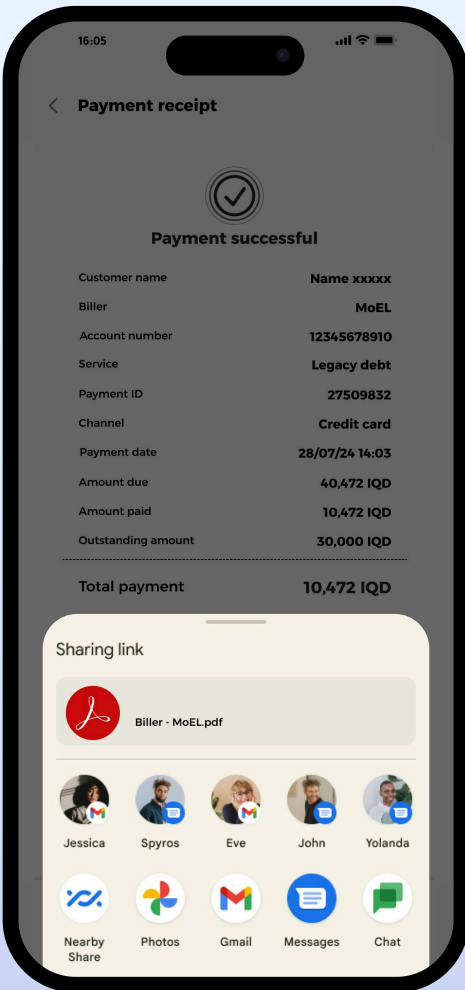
16:05

Payment receipt

Payment successful

| | |
|---|---|
| Customer name | Name xxxxx |
| Biller | MoEL |
| Account number | 12345678910 |
| Service | Legacy debt |
| Payment ID | 27509832 |
| Channel | Credit card |
| Payment date | 28/07/24 14:03 |
| Amount due | 40,472 IQD |
| Amount paid | 10,472 IQD |
| Outstanding amount | 30,000 IQD |

Total payment 10,472 IQD

Sharing link

Biller - MoEL.pdf

Jessica
Spyros
Eve
John
Yolanda

Nearby Share
Photos
Gmail
Messages
Chat